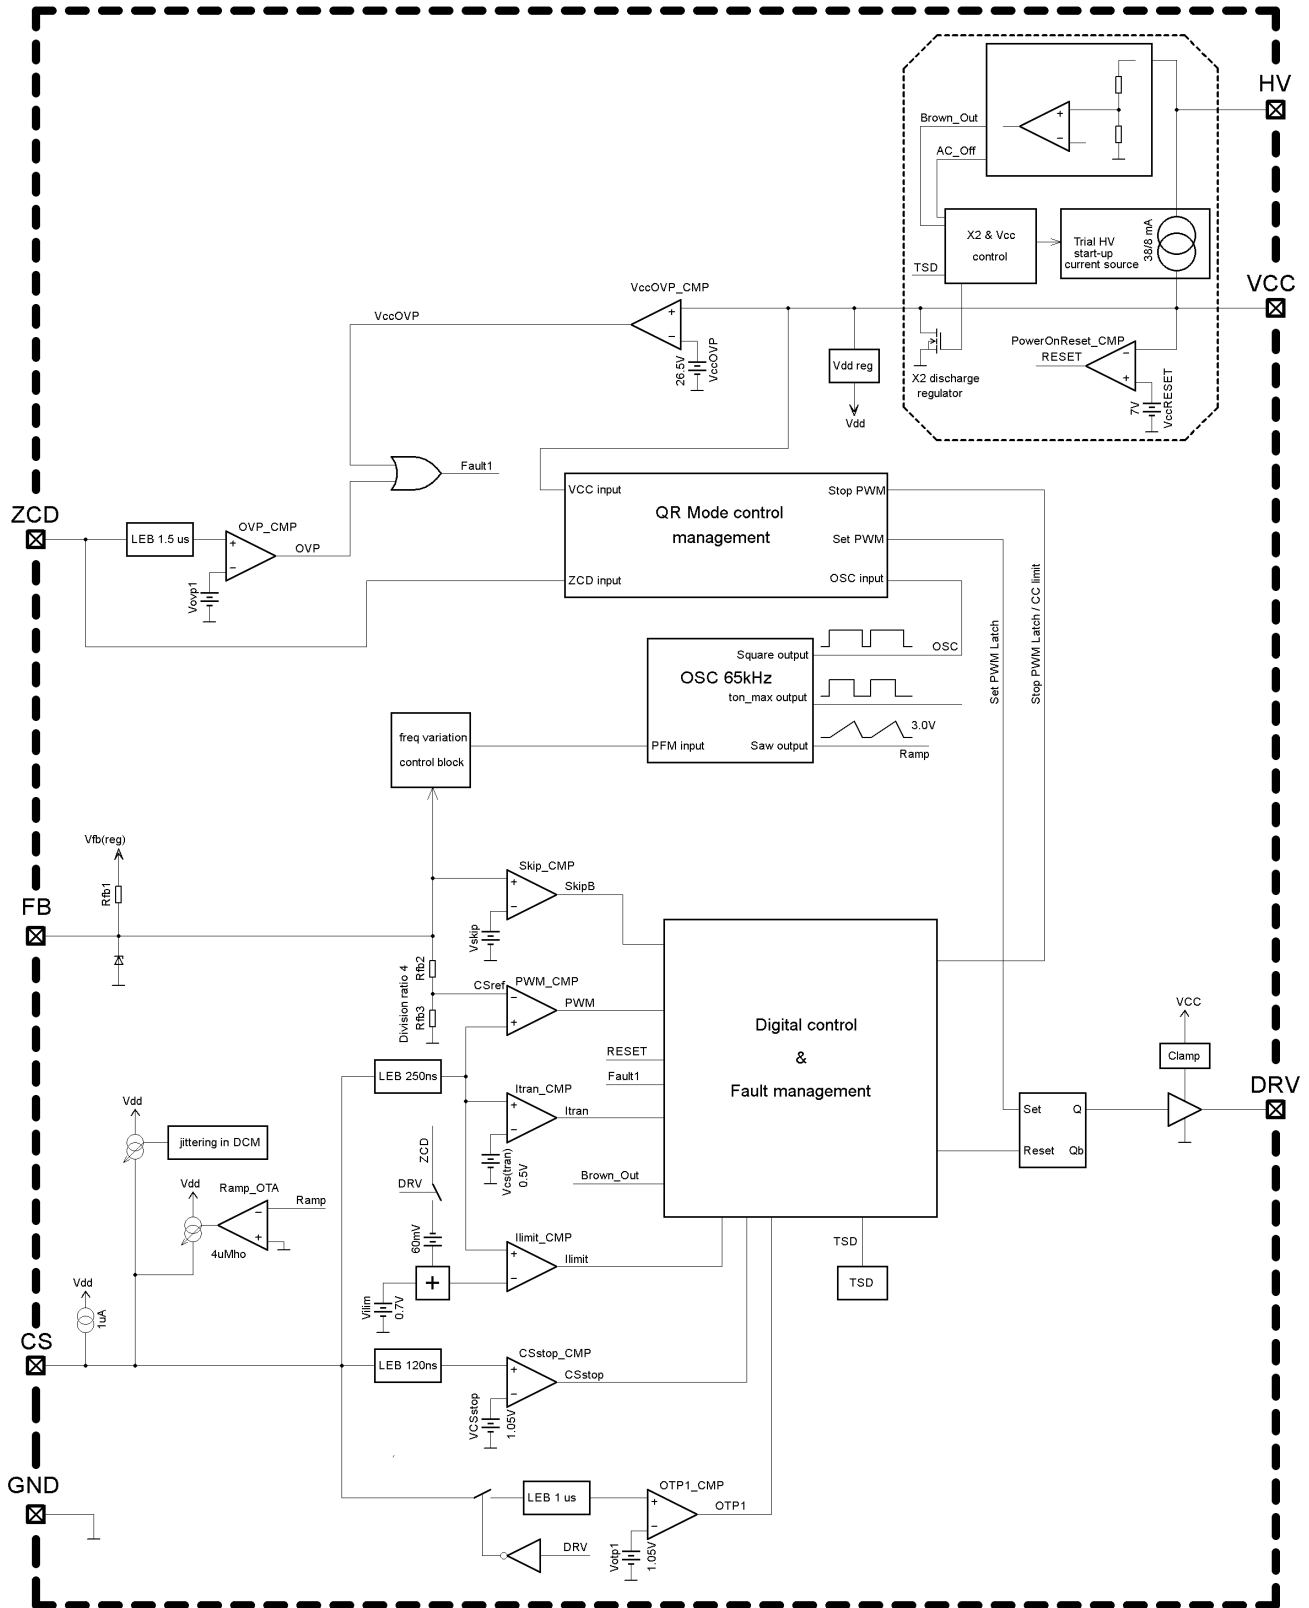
HV

Brown_Out

AC_Off

X2 & Vcc control

Trial HV start-up current source

38/8 mA

TSD

VCC

VccOVP_CMP

VccOVP

26.5V

VccOVP

Vdd reg

Vdd

X2 discharge regulator

PowerOnReset_CMP

RESET

7V

VccRESET

Fault1

ZCD

LEB 1.5 us

OVP_CMP

OVP

Vovp1

VCC input

QR Mode control management

Stop PWM

Set PWM

OSC input

ZCD input

Set PWM Latch

Stop PWM Latch / CC limit

OSC 65kHz

Square output

ton_max output

PFM input

Saw output

OSC

3.0V

Ramp

freq variation control block

Vfb(reg)

Rfb1

FB

Skip_CMP

SkipB

Vskip

Division ratio 4

Rfb2

Rfb3

CSref

PWM_CMP

PWM

Digital control

&

Fault management

RESET

Fault1

LEB 250ns

Itran_CMP

Itran

Vcs(tran)

0.5V

Brown_Out

Vdd

jittering in DCM

Vdd

Ramp_OTA

Ramp

4uMho

ZCD

DRV

60mV

Ilimit_CMP

Ilimit

Vilim

0.7V

Vdd

1uA

CS

LEB 120ns

CSstop_CMP

CSstop

VCSstop

1.05V

TSD

TSD

VCC

Clamp

DRV

Set

Q

Reset

Qb

GND

LEB 1 us

OTP1_CMP

OTP1

DRV

Votp1

1.05V